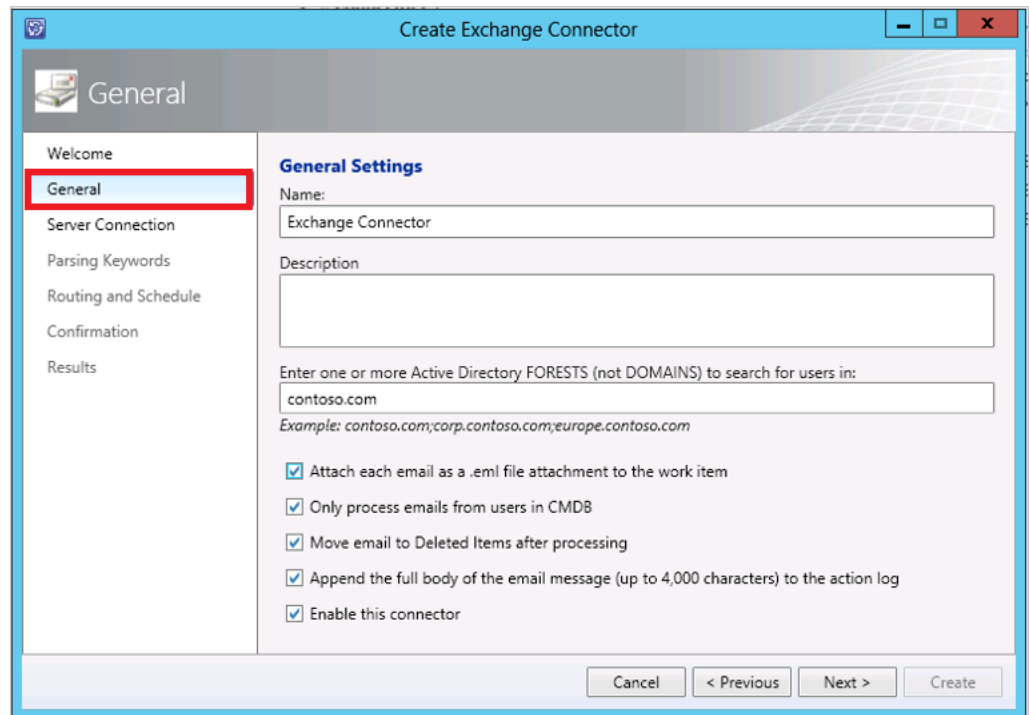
Create Exchange Connector

General

Welcome
General
Server Connection
Parsing Keywords
Routing and Schedule
Confirmation
Results

General Settings

Name:

Exchange Connector

Description

Enter one or more Active Directory FORESTS (not DOMAINS) to search for users in:

contoso.com

Example: contoso.com;corp.contoso.com;europe.contoso.com

Attach each email as a .eml file attachment to the work item

Only process emails from users in CMDB

Move email to Deleted Items after processing

Append the full body of the email message (up to 4,000 characters) to the action log

Enable this connector

Cancel | < Previous | Next > | Create